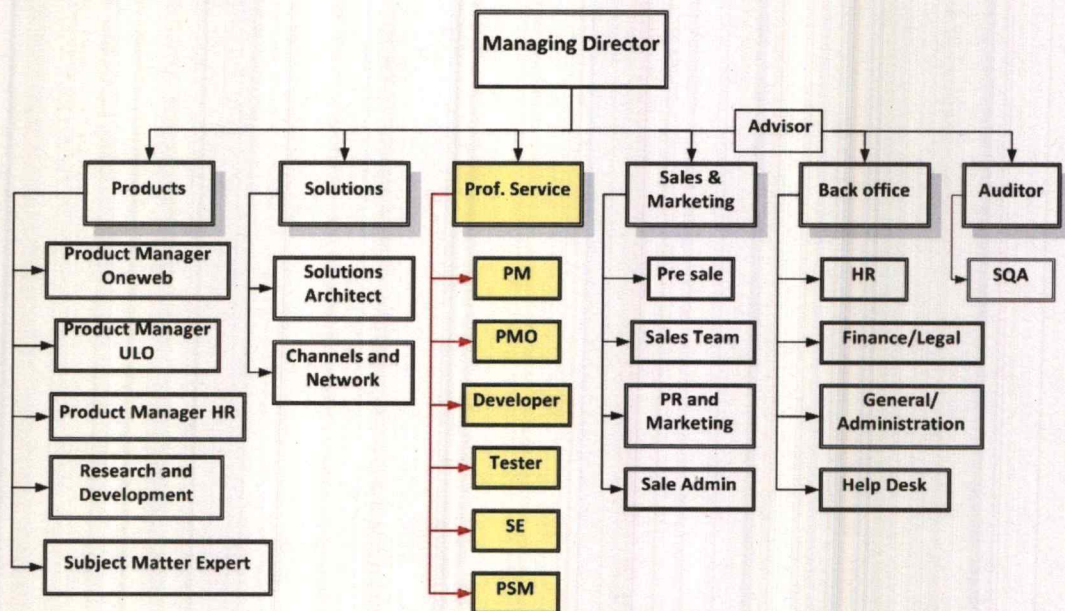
Managing Director

Advisor

Products

Product Manager Oneweb

Product Manager ULO

Product Manager HR

Research and Development

Subject Matter Expert

Solutions

Solutions Architect

Channels and Network

Prof. Service

PM

PMO

Developer

Tester

SE

PSM

Sales & Marketing

Pre sale

Sales Team

PR and Marketing

Sale Admin

Back office

HR

Finance/Legal

General/ Administration

Help Desk

Auditor

SQA